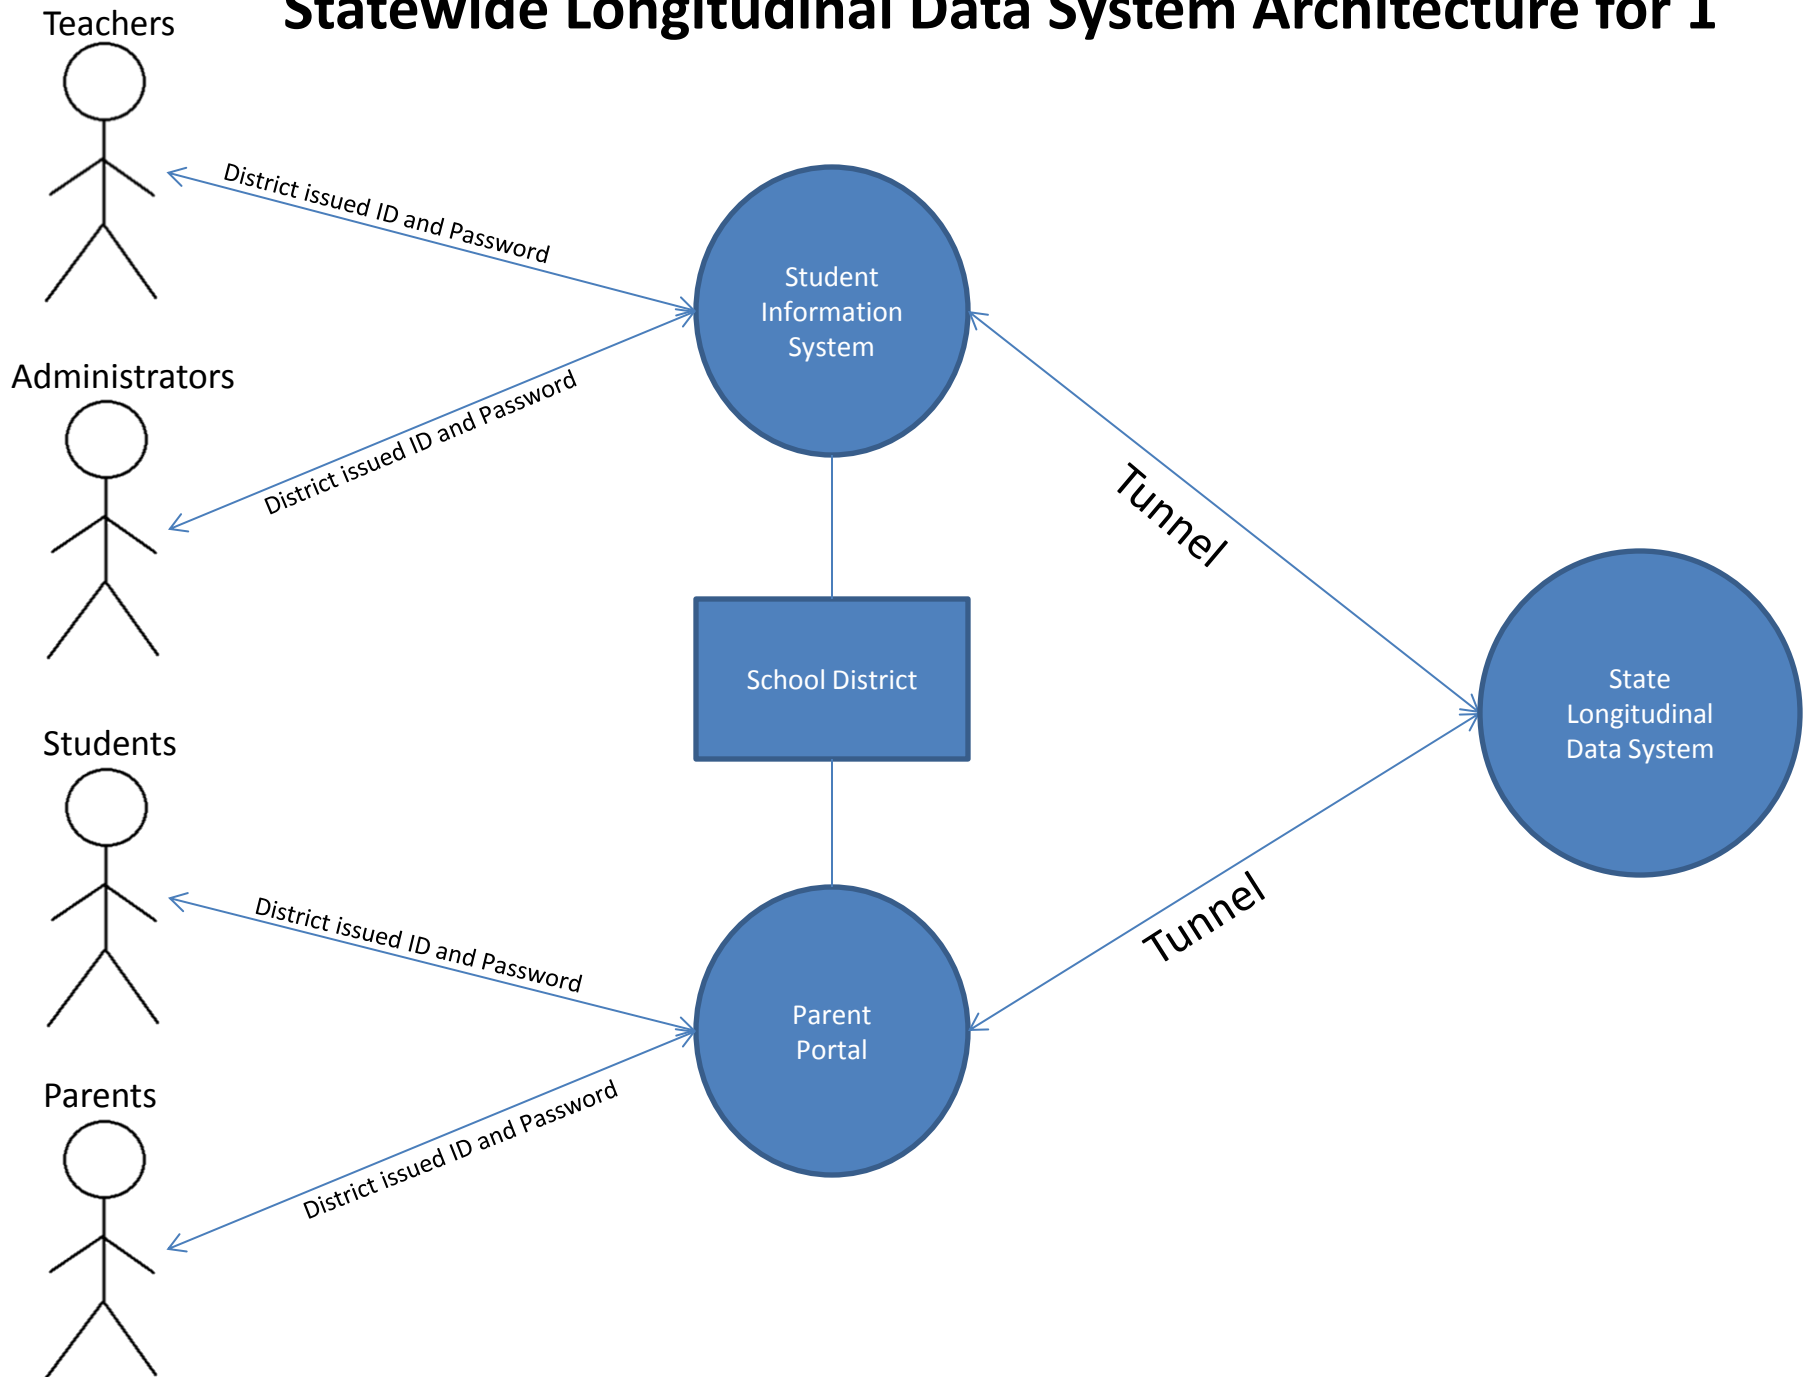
Statewide Longitudinal Data System Architecture for 1

Teachers

District issued ID and Password

Student Information System

Administrators

District issued ID and Password

Tunnel

School District

State Longitudinal Data System

Students

District issued ID and Password

Tunnel

Parent Portal

Parents

District issued ID and Password